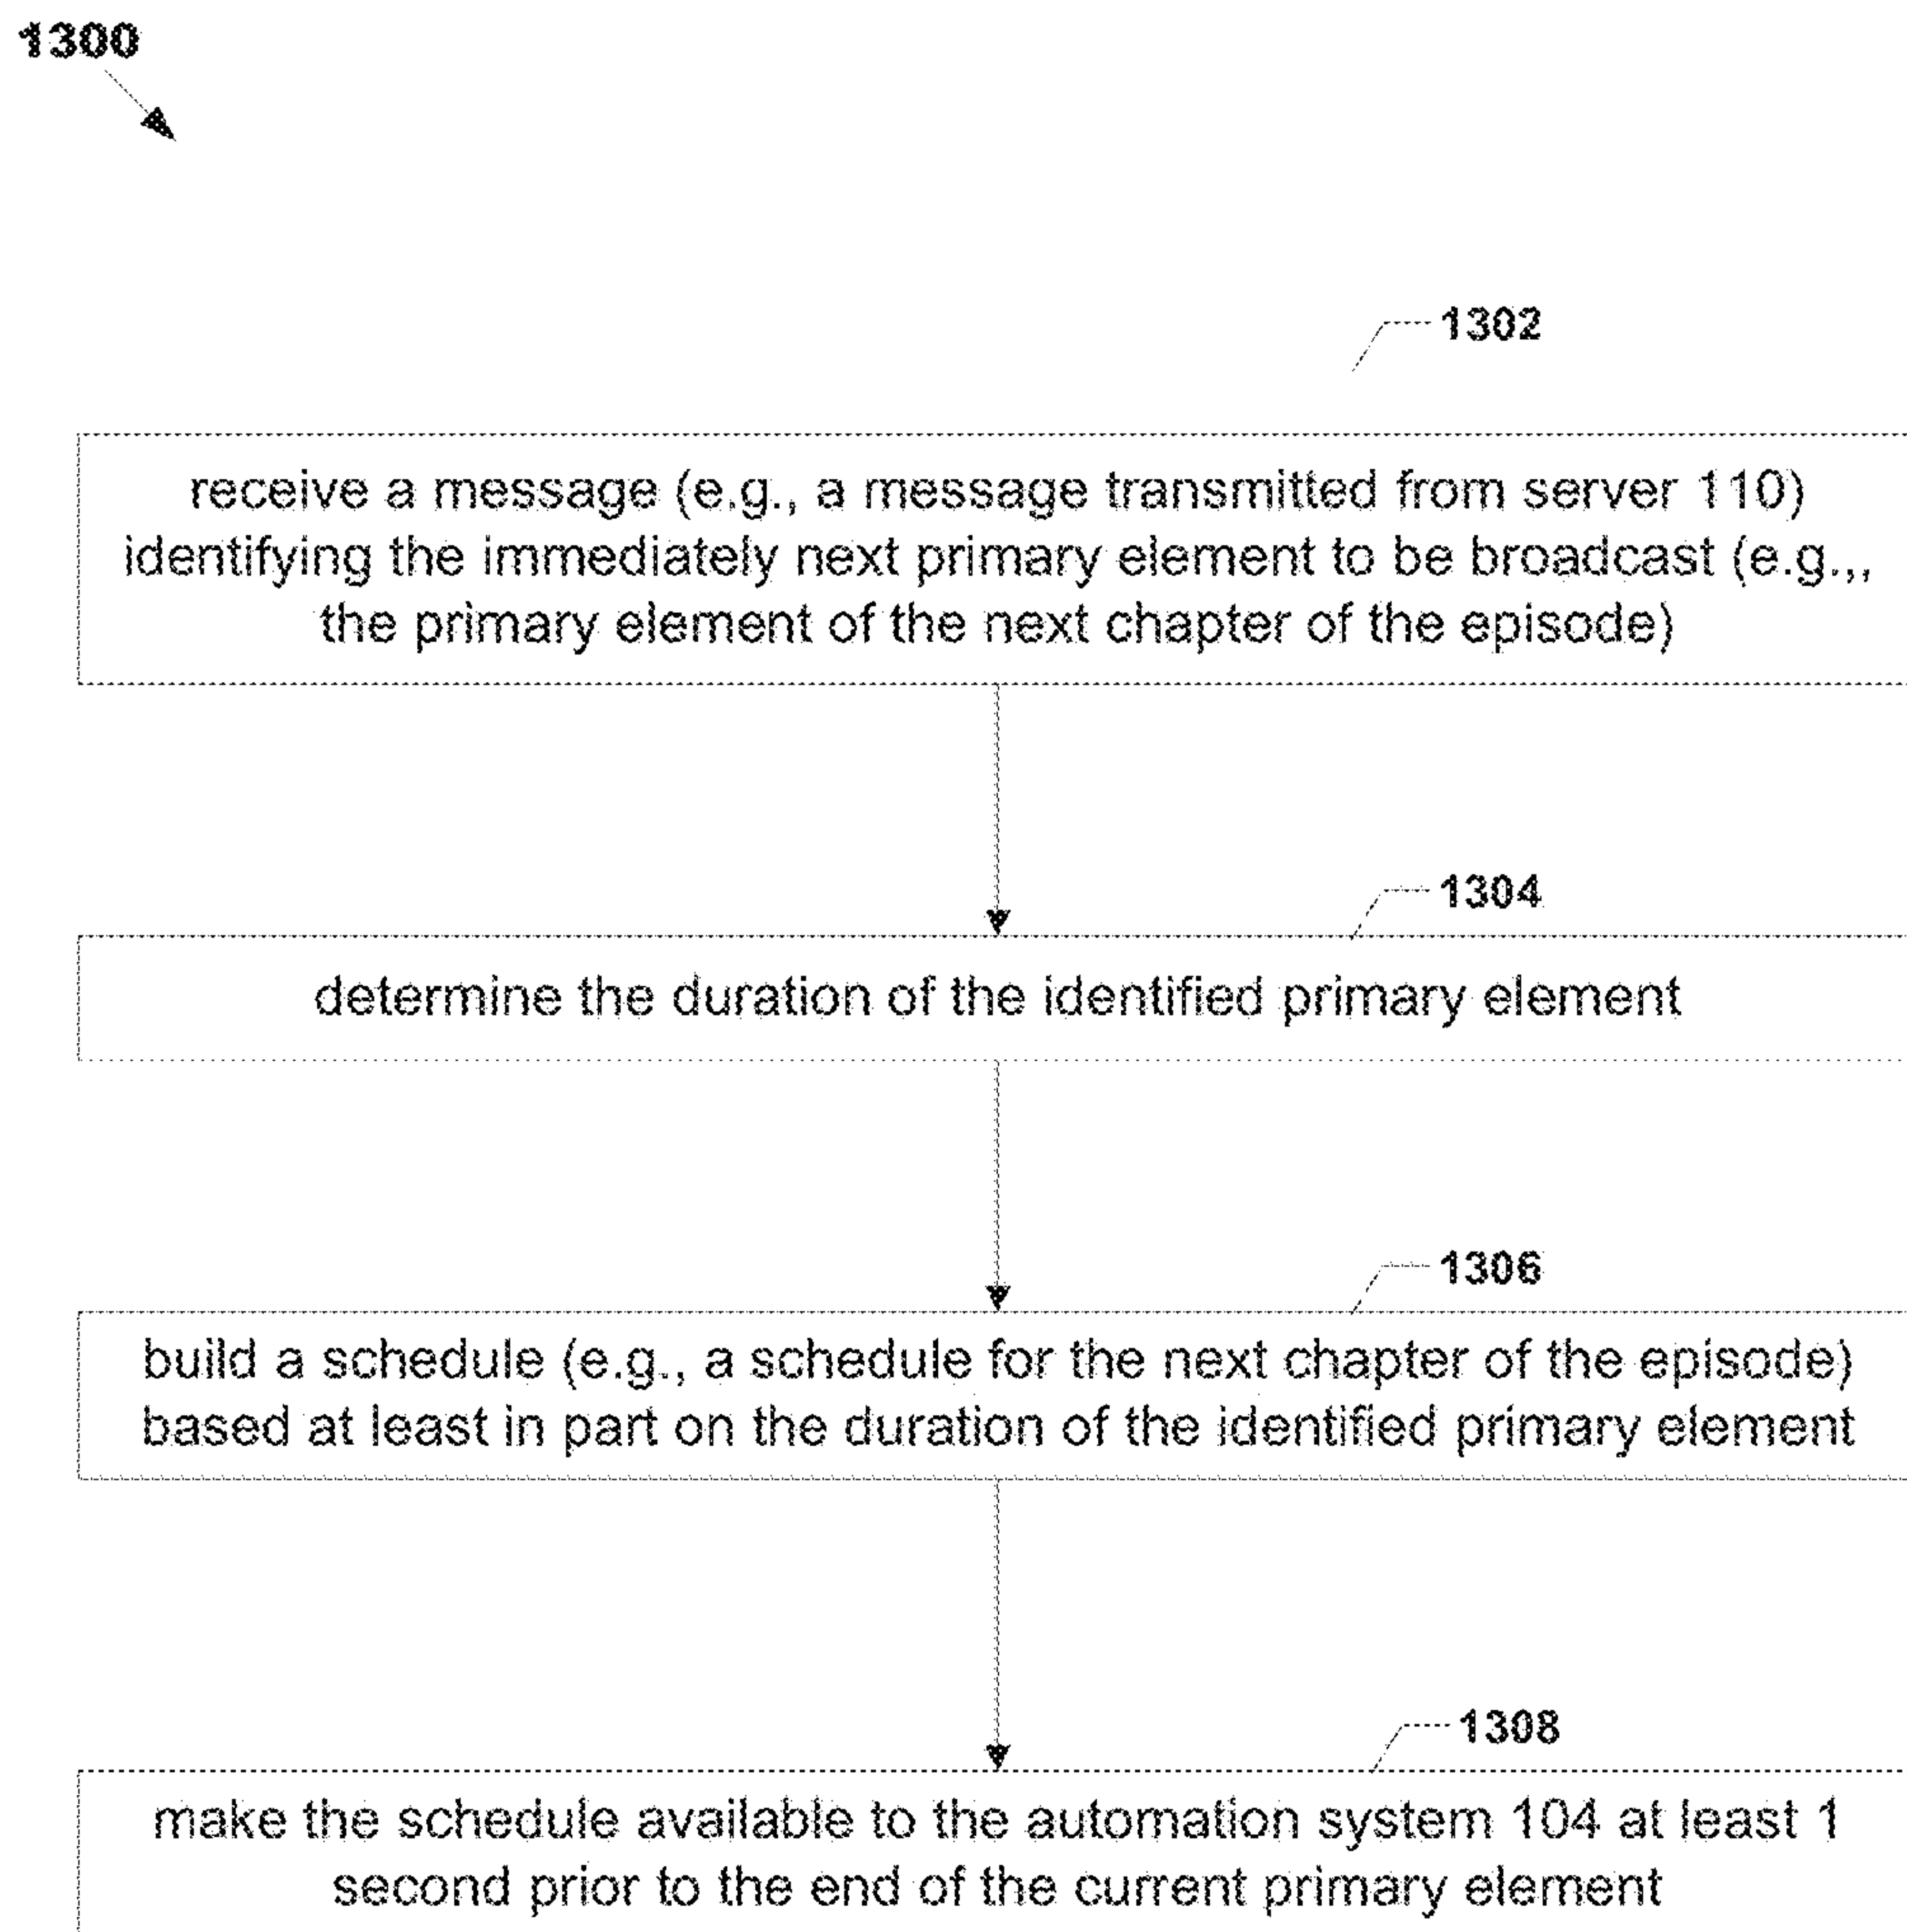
1300

1302

receive a message (e.g., a message transmitted from server 110) identifying the immediately next primary element to be broadcast (e.g.,, the primary element of the next chapter of the episode)

1304

determine the duration of the identified primary element

1306

build a schedule (e.g., a schedule for the next chapter of the episode) based at least in part on the duration of the identified primary element

1308

make the schedule available to the automation system 104 at least 1 second prior to the end of the current primary element